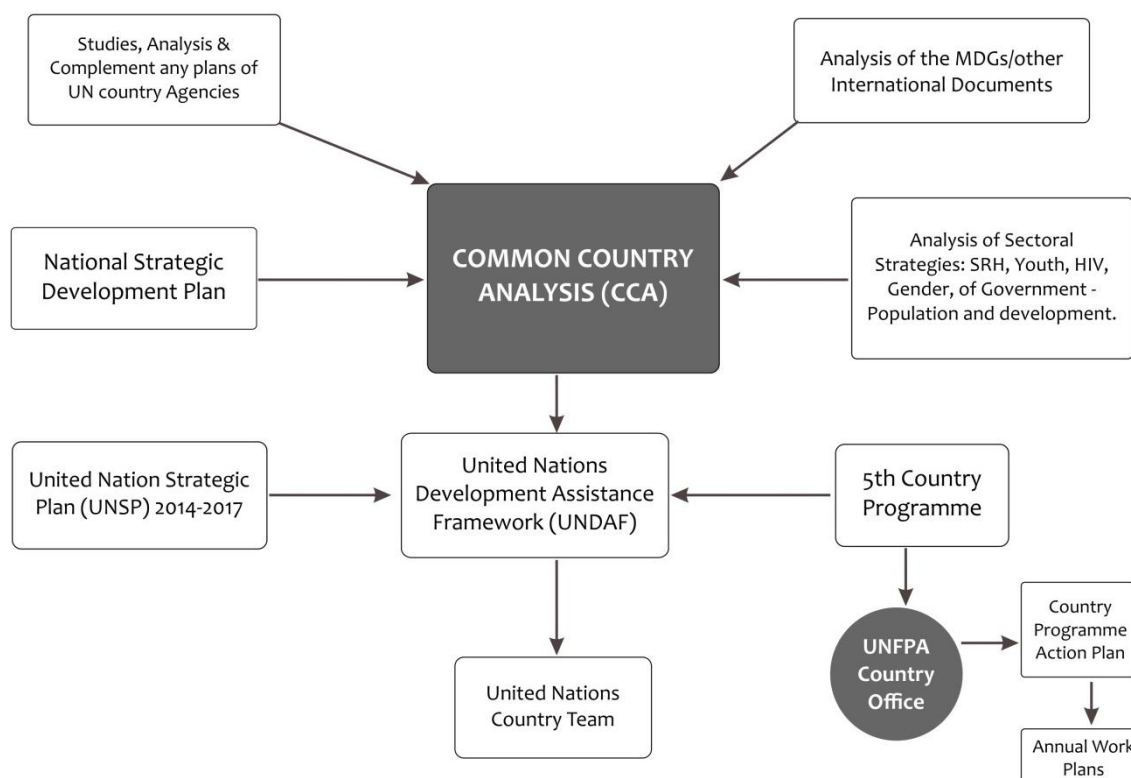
Studies, Analysis & Complement any plans of UN country Agencies

Analysis of the MDGs/other International Documents

National Strategic Development Plan

COMMON COUNTRY ANALYSIS (CCA)

Analysis of Sectoral Strategies: SRH, Youth, HIV, Gender, of Government - Population and development.

United Nation Strategic Plan (UNSP) 2014-2017

United Nations Development Assistance Framework (UNDAF)

5th Country Programme

United Nations Country Team

UNFPA Country Office

Country Programme Action Plan

Annual Work Plans